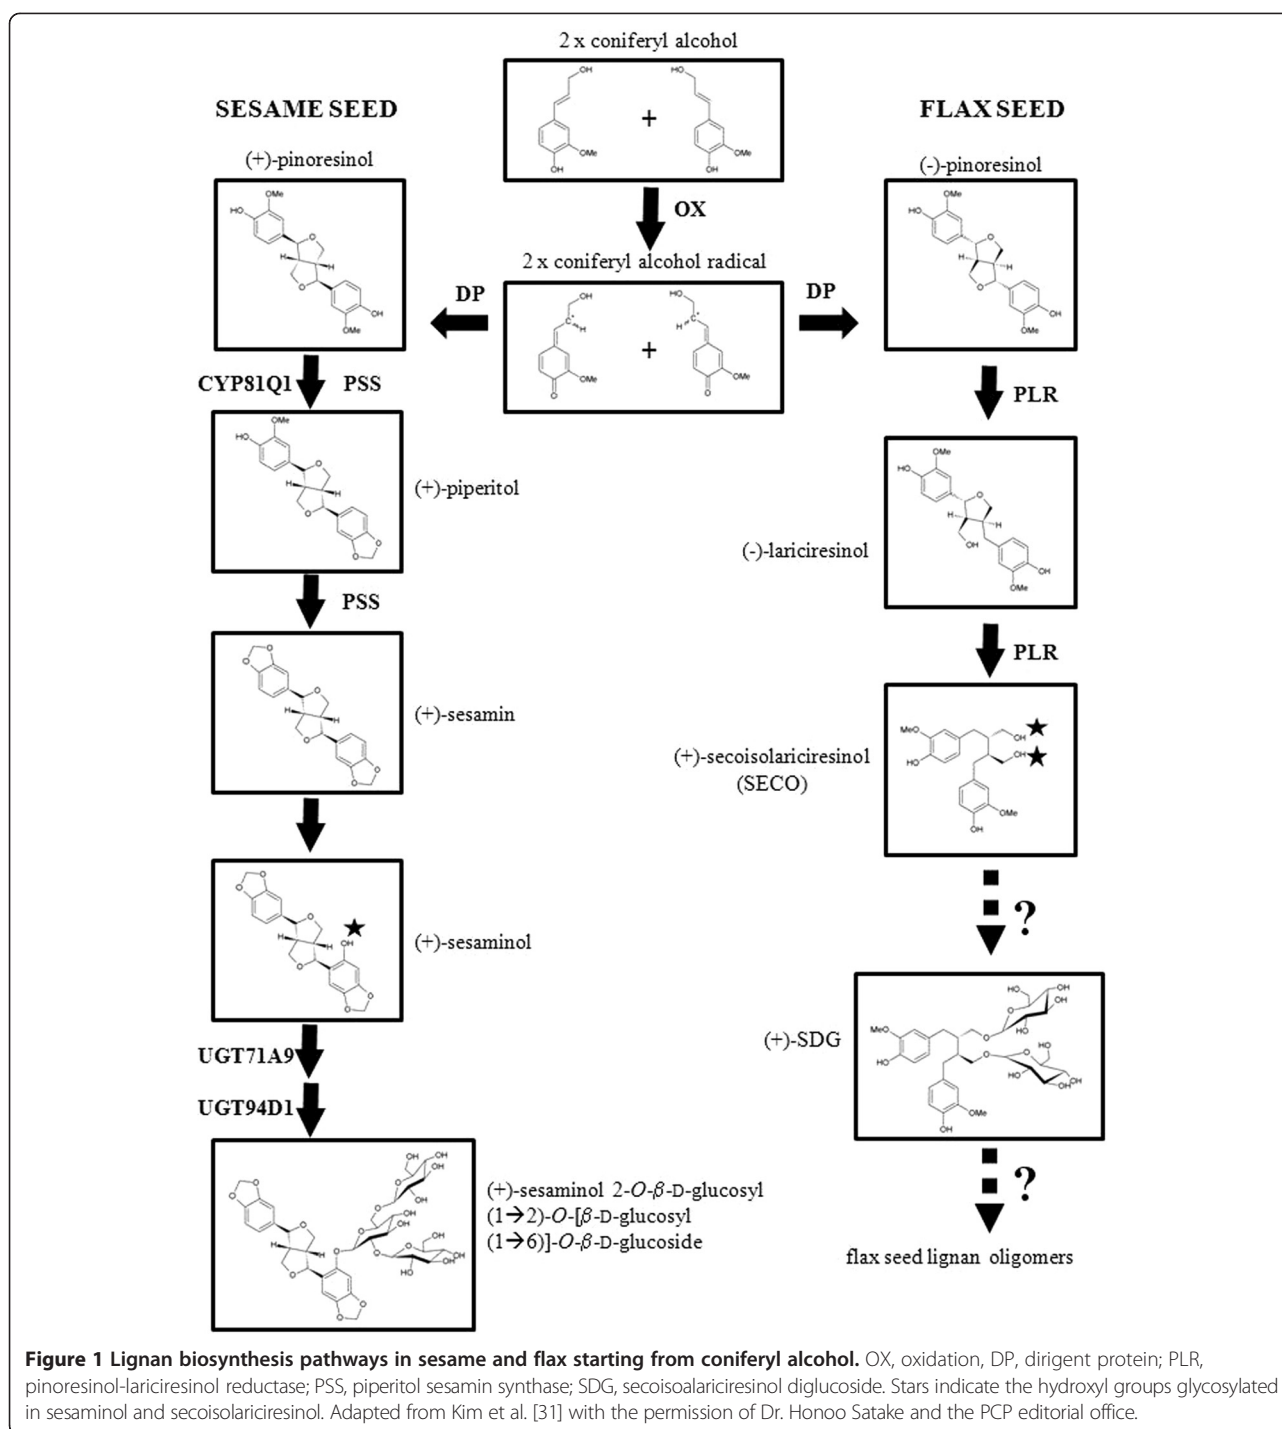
2 x coniferyl alcohol

OH HO

+

OMe OMe
OH OH

SESAME SEED

FLAX SEED

(+)-pinoresinol

(-)-pinoresinol

OX

2 x coniferyl alcohol radical

DP

DP

CYP81Q1

PSS

PLR

(+)-piperitol

PSS

(-)-lariciresinol

PLR

(+)-sesamin

(+)-secoisolariciresinol (SECO)

?

(+)-sesaminol

UGT71A9

(+)-SDG

UGT94D1

?

(+)-sesaminol 2-$O$-$\beta$-D-glucosyl (1→2)-$O$-[$\beta$-D-glucosyl (1→6)]-$O$-$\beta$-D-glucoside

flax seed lignan oligomers

**Figure 1 Lignan biosynthesis pathways in sesame and flax starting from coniferyl alcohol.** OX, oxidation, DP, dirigent protein; PLR, pinoresinol-lariciresinol reductase; PSS, piperitol sesamin synthase; SDG, secoisoalariciresinol diglucoside. Stars indicate the hydroxyl groups glycosylated in sesaminol and secoisolariciresinol. Adapted from Kim et al. [31] with the permission of Dr. Honoo Satake and the PCP editorial office.